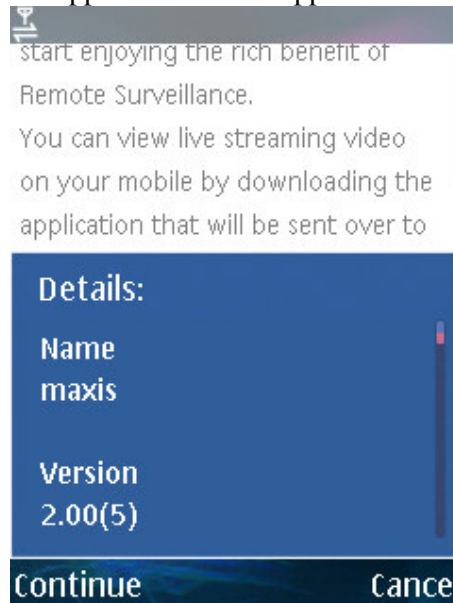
start enjoying the rich benefit of Remote Surveillance.
You can view live streaming video on your mobile by downloading the application that will be sent over to

Details:

Name
maxis

Version
2.00(5)

Continue
Cance